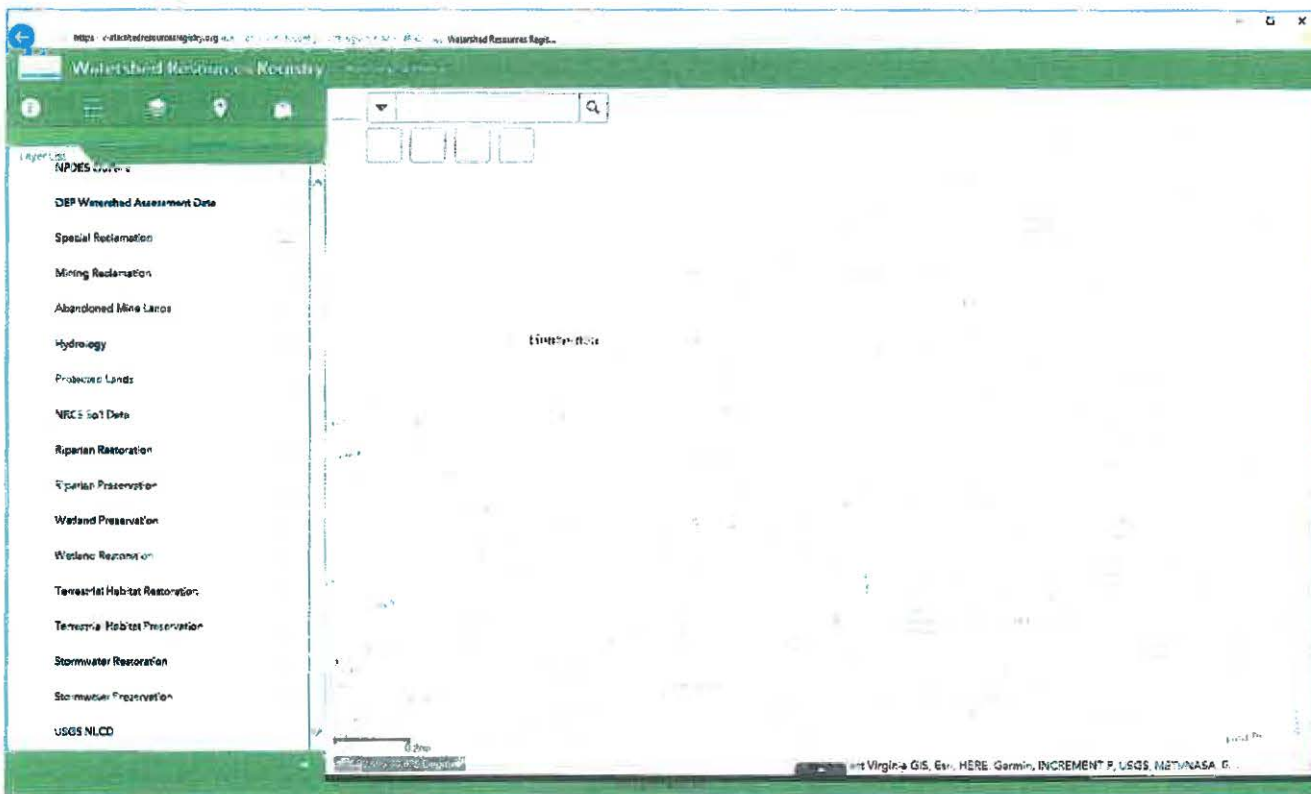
https://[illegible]watershedresourcesregistry.org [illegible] Watershed Resources Regis...

Watershed Resources Registry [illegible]

Layer List

NPDES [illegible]

DEP Watershed Assessment Data

Special Reclamation

Mining Reclamation

Abandoned Mine Lands

Hydrology

Protected Lands

NRCS Soil Data

Riparian Restoration

Riparian Preservation

Wetland Preservation

Wetland Restoration

Terrestrial Habitat Restoration

Terrestrial Habitat Preservation

Stormwater Restoration

Stormwater Preservation

USGS NLCD

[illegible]

0.2mi

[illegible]

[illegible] West Virginia GIS, Esri, HERE, Garmin, INCREMENT P, USGS, METI/NASA, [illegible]